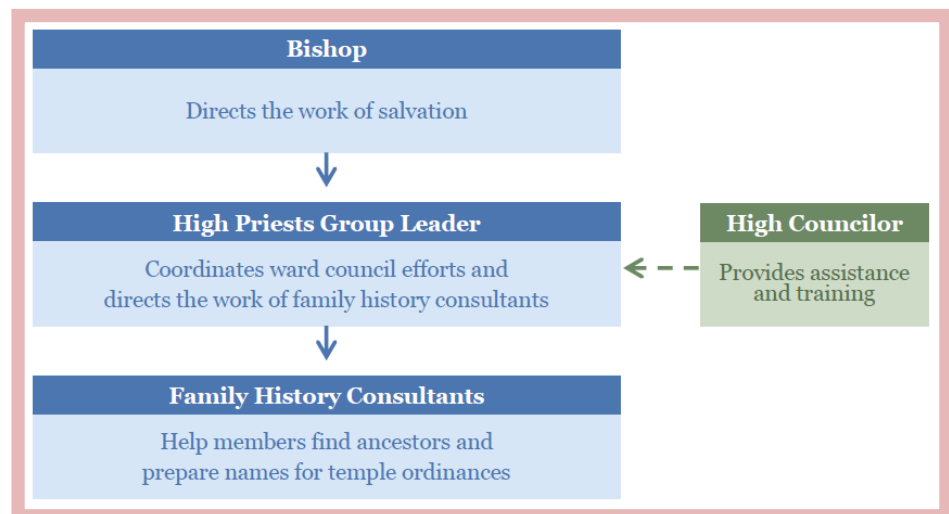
Bishop

Directs the work of salvation

High Priests Group Leader

Coordinates ward council efforts and directs the work of family history consultants

High Councilor

Provides assistance and training

Family History Consultants

Help members find ancestors and prepare names for temple ordinances